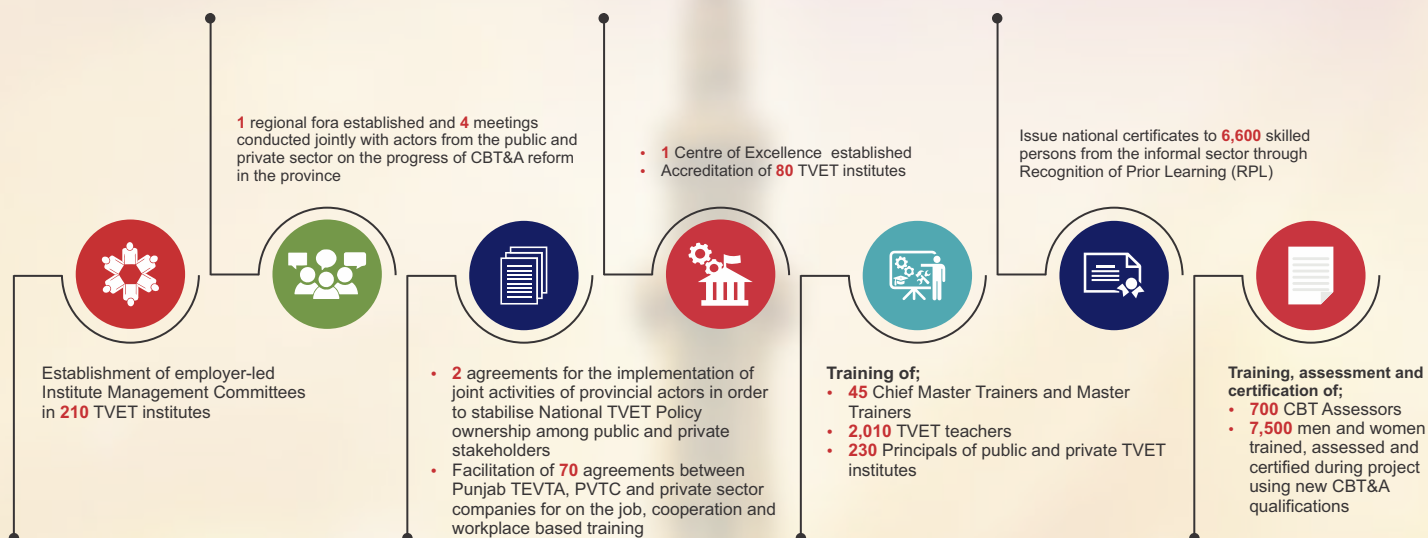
1 regional fora established and 4 meetings conducted jointly with actors from the public and private sector on the progress of CBT&A reform in the province

- 1 Centre of Excellence established
- Accreditation of 80 TVET institutes

Issue national certificates to 6,600 skilled persons from the informal sector through Recognition of Prior Learning (RPL)

Establishment of employer-led Institute Management Committees in 210 TVET institutes

- 2 agreements for the implementation of joint activities of provincial actors in order to stabilise National TVET Policy ownership among public and private stakeholders
- Facilitation of 70 agreements between Punjab TEVTA, PVTC and private sector companies for on the job, cooperation and workplace based training

Training of;
- 45 Chief Master Trainers and Master Trainers
- 2,010 TVET teachers
- 230 Principals of public and private TVET institutes

Training, assessment and certification of;
- 700 CBT Assessors
- 7,500 men and women trained, assessed and certified during project using new CBT&A qualifications